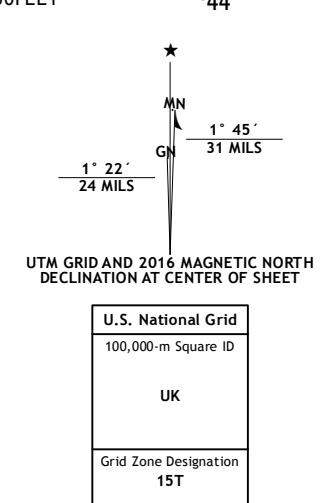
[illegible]0FEET

44

★

MN

GN

1° 45´
31 MILS

1° 22´
24 MILS

UTM GRID AND 2016 MAGNETIC NORTH DECLINATION AT CENTER OF SHEET

| U.S. National Grid |
|---|
| 100,000-m Square ID |
| UK |
| Grid Zone Designation |
| 15T |